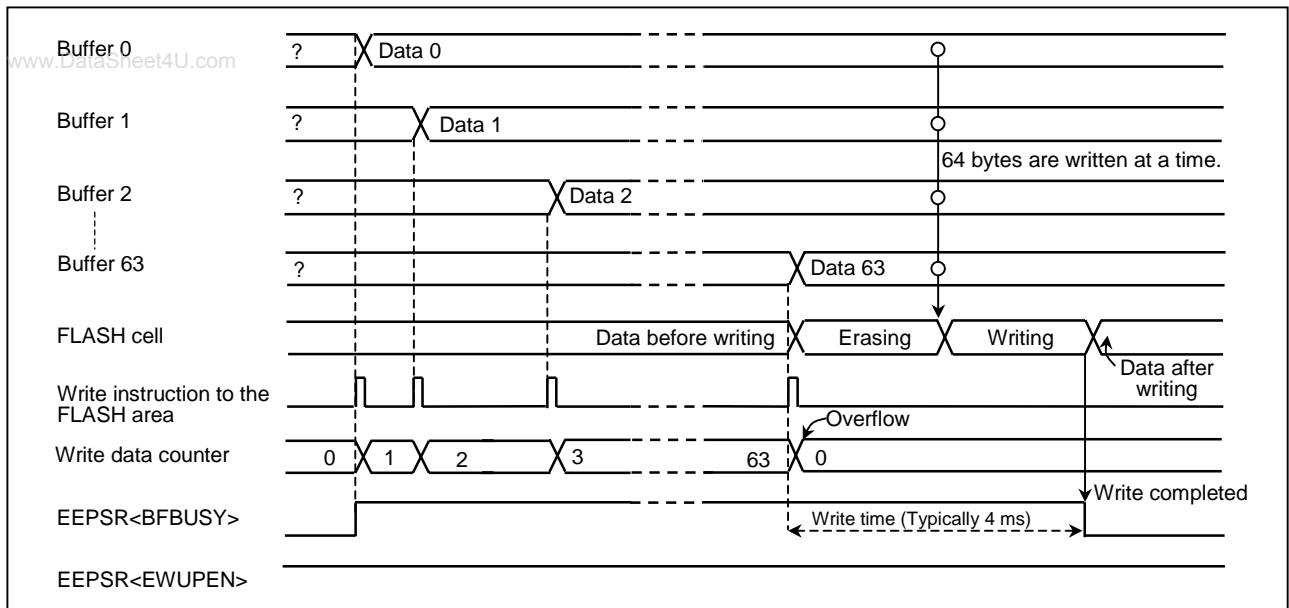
Buffer 0
www.DataSheet4U.com
? Data 0

Buffer 1
? Data 1

64 bytes are written at a time.

Buffer 2
? Data 2

Buffer 63
? Data 63

FLASH cell
Data before writing
Erasing
Writing
Data after writing

Write instruction to the FLASH area

Overflow

Write data counter
0 1 2 3 63 0

Write completed

EEPSR<BFBUSY>
Write time (Typically 4 ms)

EEPSR<EWUPEN>